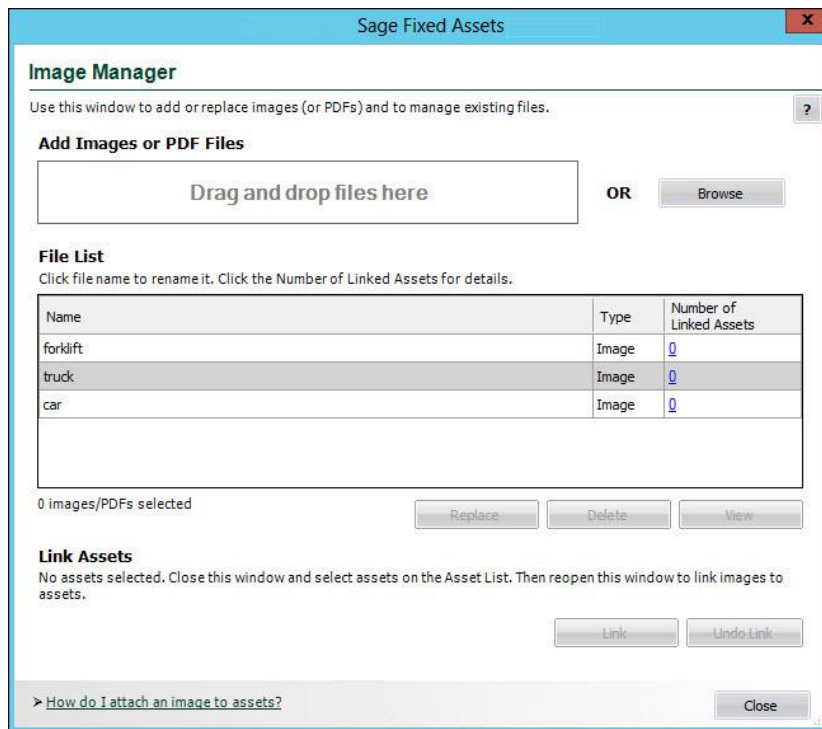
Sage Fixed Assets

x

Image Manager

Use this window to add or replace images (or PDFs) and to manage existing files.

?

Add Images or PDF Files

Drag and drop files here

OR

Browse

File List

Click file name to rename it. Click the Number of Linked Assets for details.

| Name | Type | Number of Linked Assets |
|---|---|---|
| forklift | Image | 0 |
| truck | Image | 0 |
| car | Image | 0 |

0 images/PDFs selected

Replace

Delete

View

Link Assets

No assets selected. Close this window and select assets on the Asset List. Then reopen this window to link images to assets.

Link

Undo Link

> How do I attach an image to assets?

Close